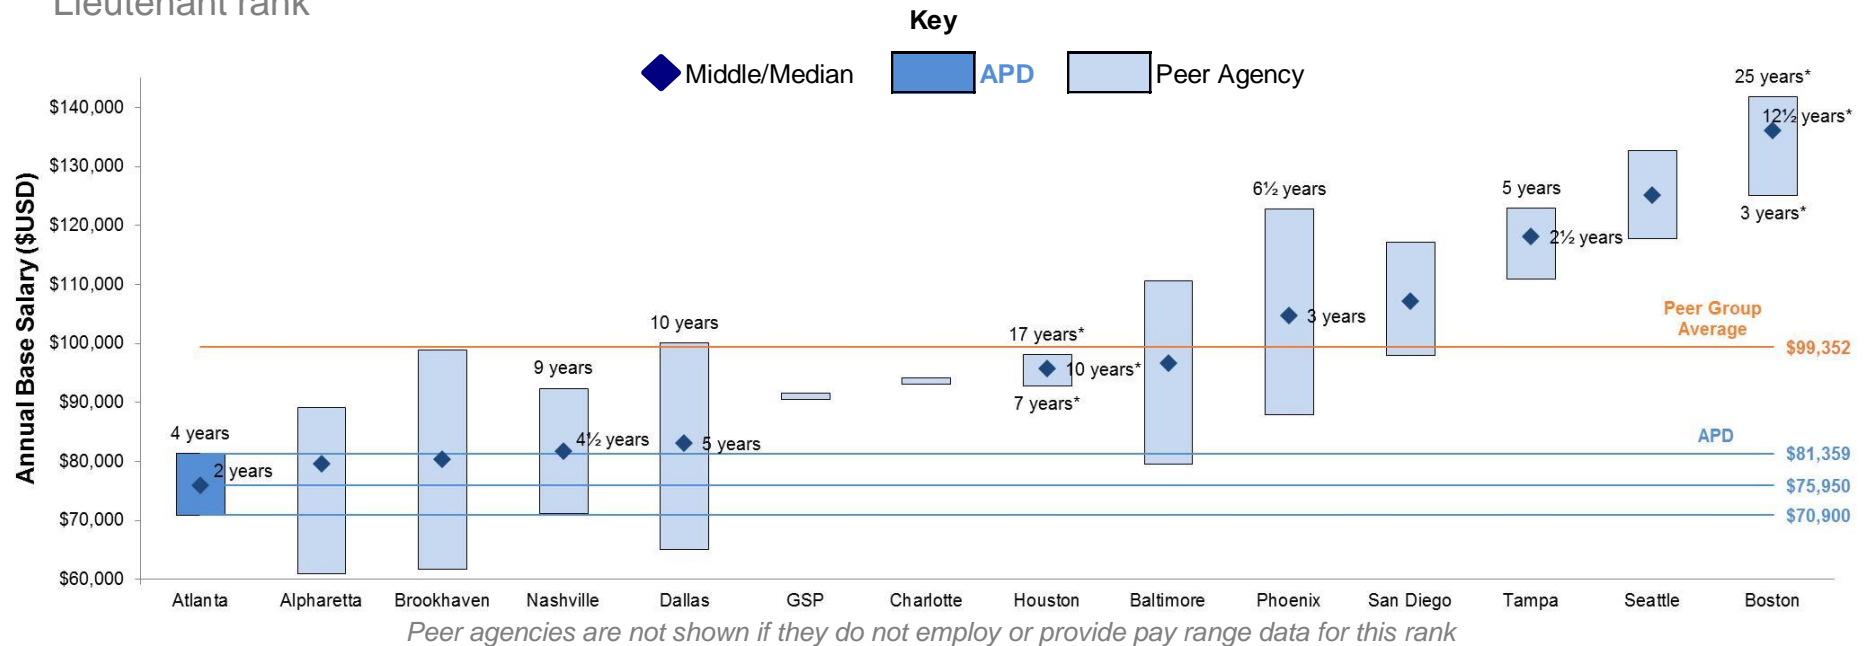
Lieutenant rank

Key

Middle/Median APD Peer Agency

Annual Base Salary ($USD)

$140,000
$130,000
$120,000
$110,000
$100,000
$90,000
$80,000
$70,000
$60,000

4 years
2 years
9 years
4½ years
10 years
5 years
17 years*
10 years*
7 years*
6½ years
3 years
5 years
2½ years
25 years*
12½ years*
3 years*

Peer Group Average
$99,352
APD
$81,359
$75,950
$70,900

Atlanta
Alpharetta
Brookhaven
Nashville
Dallas
GSP
Charlotte
Houston
Baltimore
Phoenix
San Diego
Tampa
Seattle
Boston

Peer agencies are not shown if they do not employ or provide pay range data for this rank